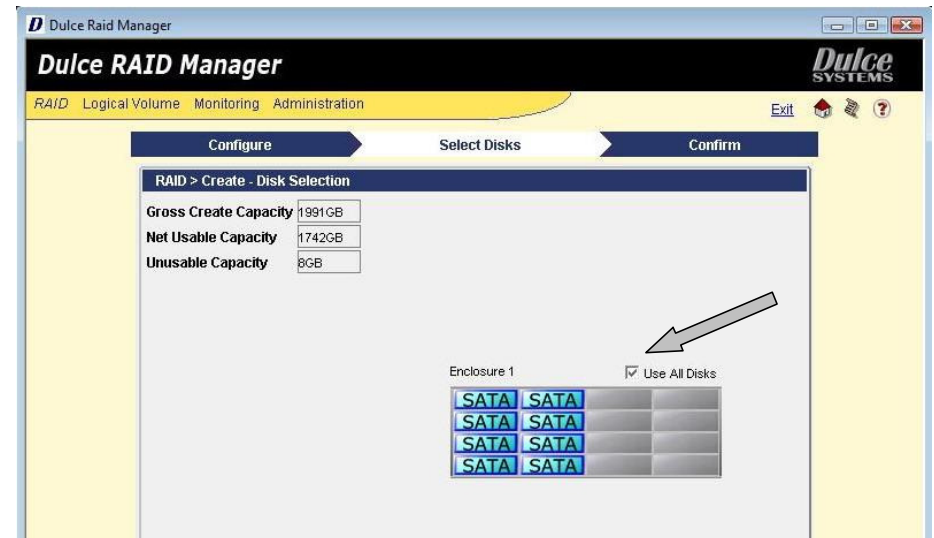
Dulce Raid Manager

Dulce RAID Manager

Dulce SYSTEMS

RAID Logical Volume Monitoring Administration

Exit

Configure

Select Disks

Confirm

RAID > Create - Disk Selection

| Gross Create Capacity | 1991GB |
|---|---|
| Net Usable Capacity | 1742GB |
| Unusable Capacity | 8GB |

Enclosure 1

Use All Disks

| SATA | SATA | | |
|---|---|---|---|
| SATA | SATA | | |
| SATA | SATA | | |
| SATA | SATA | | |